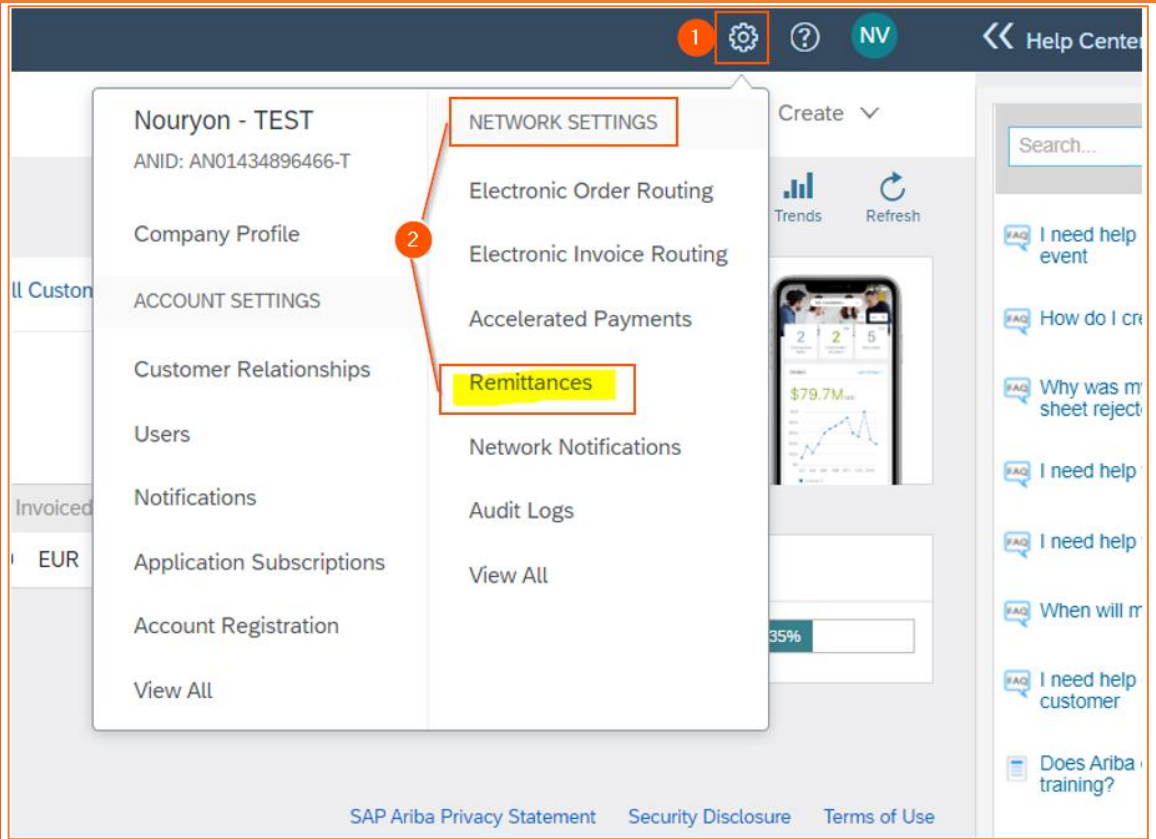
1 ? NV Help Center

Nouryon - TEST
ANID: AN01434896466-T

Company Profile

ACCOUNT SETTINGS

Customer Relationships

Users

Notifications

Application Subscriptions

Account Registration

View All

NETWORK SETTINGS

2

Electronic Order Routing

Electronic Invoice Routing

Accelerated Payments

Remittances

Network Notifications

Audit Logs

View All

Create

Trends Refresh

ll Custon

Invoiced

EUR

2 2 5

$79.7M

35%

Search...

FAQ I need help event

FAQ How do I cr

FAQ Why was m sheet reject

FAQ I need help

FAQ I need help

FAQ When will m

FAQ I need help customer

Does Ariba training?

SAP Ariba Privacy Statement Security Disclosure Terms of Use